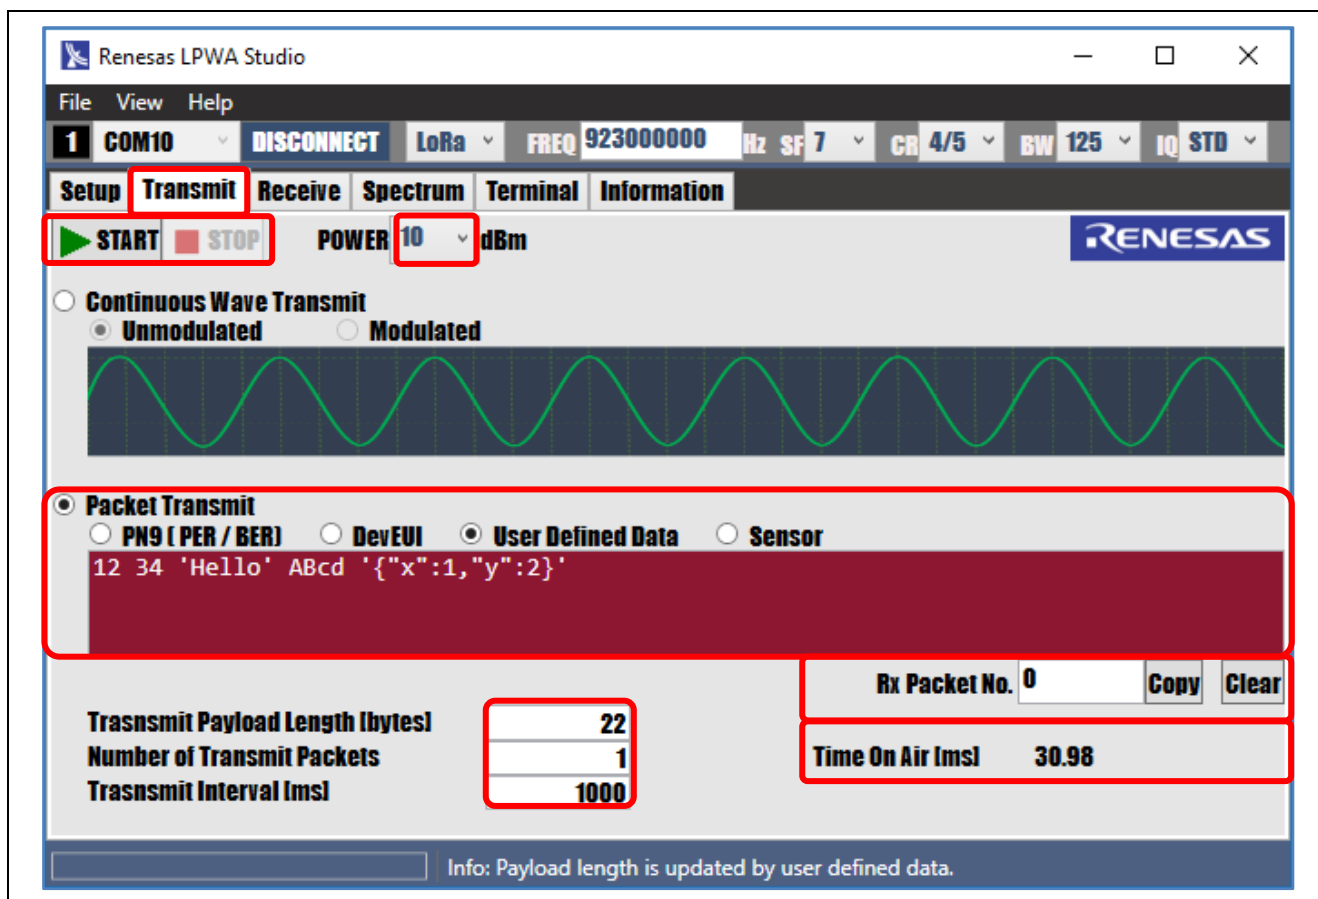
Renesas LPWA Studio

File View Help

1 COM10 DISCONNECT LoRa FREQ 923000000 Hz SF 7 CR 4/5 BW 125 IQ STD

Setup Transmit Receive Spectrum Terminal Information

START STOP POWER 10 dBm

RENESAS

Continuous Wave Transmit
Unmodulated Modulated

Packet Transmit
PN9 [ PER / BER] DevEUI User Defined Data Sensor

12 34 'Hello' ABcd '{"x":1,"y":2}'

Rx Packet No. 0 Copy Clear

Trasnsmit Payload Length [bytes] 22
Number of Transmit Packets 1
Trasnsmit Interval [ms] 1000

Time On Air [ms] 30.98

Info: Payload length is updated by user defined data.